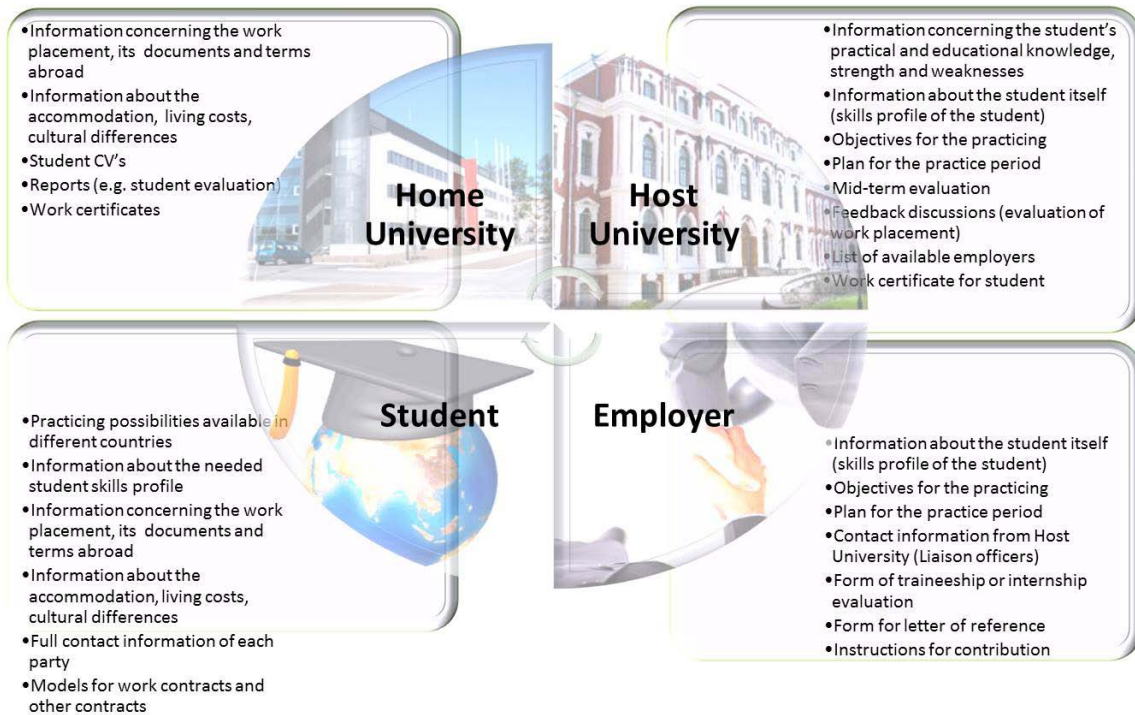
•Information concerning the work placement, its documents and terms abroad
•Information about the accommodation, living costs, cultural differences
•Student CV's
•Reports (e.g. student evaluation)
•Work certificates

Home University

Host University

•Information concerning the student's practical and educational knowledge, strength and weaknesses
•Information about the student itself (skills profile of the student)
•Objectives for the practicing
•Plan for the practice period
•Mid-term evaluation
•Feedback discussions (evaluation of work placement)
•List of available employers
•Work certificate for student

Student

Employer

•Practicing possibilities available in different countries
•Information about the needed student skills profile
•Information concerning the work placement, its documents and terms abroad
•Information about the accommodation, living costs, cultural differences
•Full contact information of each party
•Models for work contracts and other contracts

•Information about the student itself (skills profile of the student)
•Objectives for the practicing
•Plan for the practice period
•Contact information from Host University (Liaison officers)
•Form of traineeship or internship evaluation
•Form for letter of reference
•Instructions for contribution